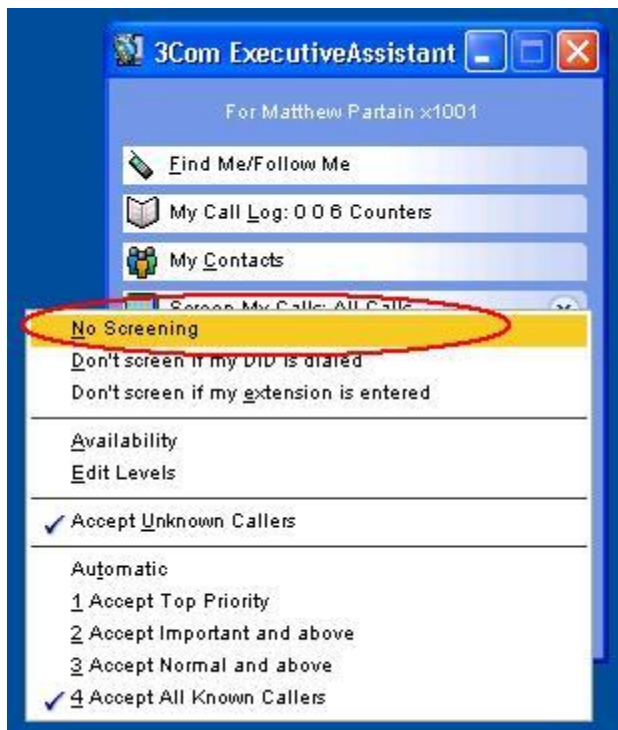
3Com ExecutiveAssistant

For Matthew Partain x1001

Find Me/Follow Me

My Call Log: 0 0 6 Counters

My Contacts

Screen My Calls: All Calls

No Screening

Don't screen if my DID is dialed

Don't screen if my extension is entered

Availability

Edit Levels

✓ Accept Unknown Callers

Automatic

1 Accept Top Priority

2 Accept Important and above

3 Accept Normal and above

✓ 4 Accept All Known Callers